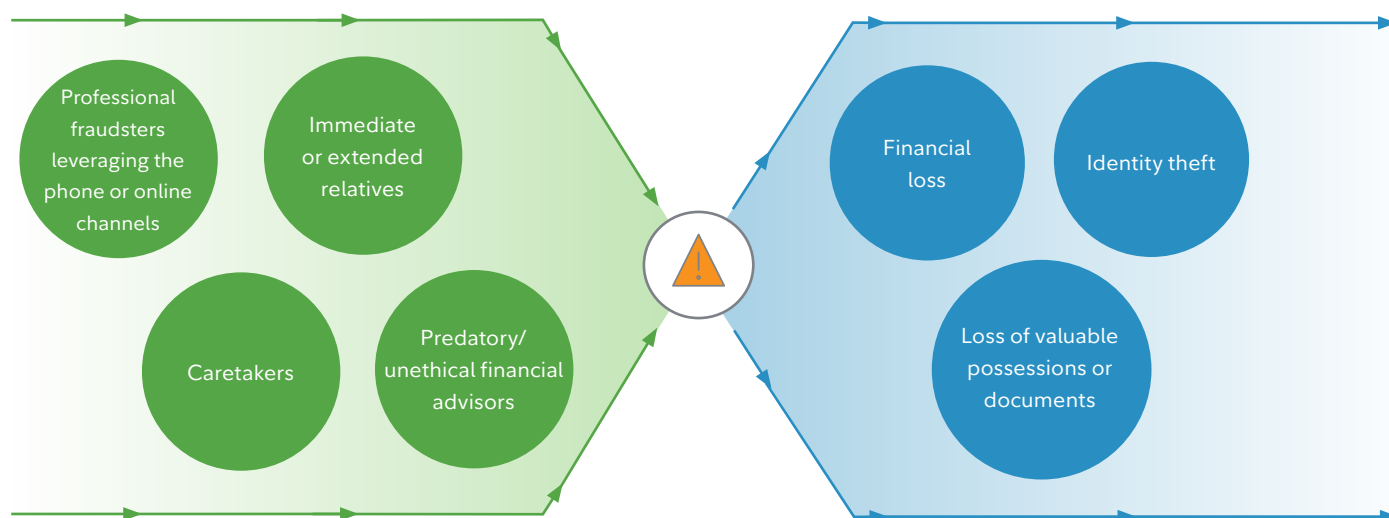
Professional fraudsters leveraging the phone or online channels

Immediate or extended relatives

Caretakers

Predatory/ unethical financial advisors

!

Financial loss

Identity theft

Loss of valuable possessions or documents